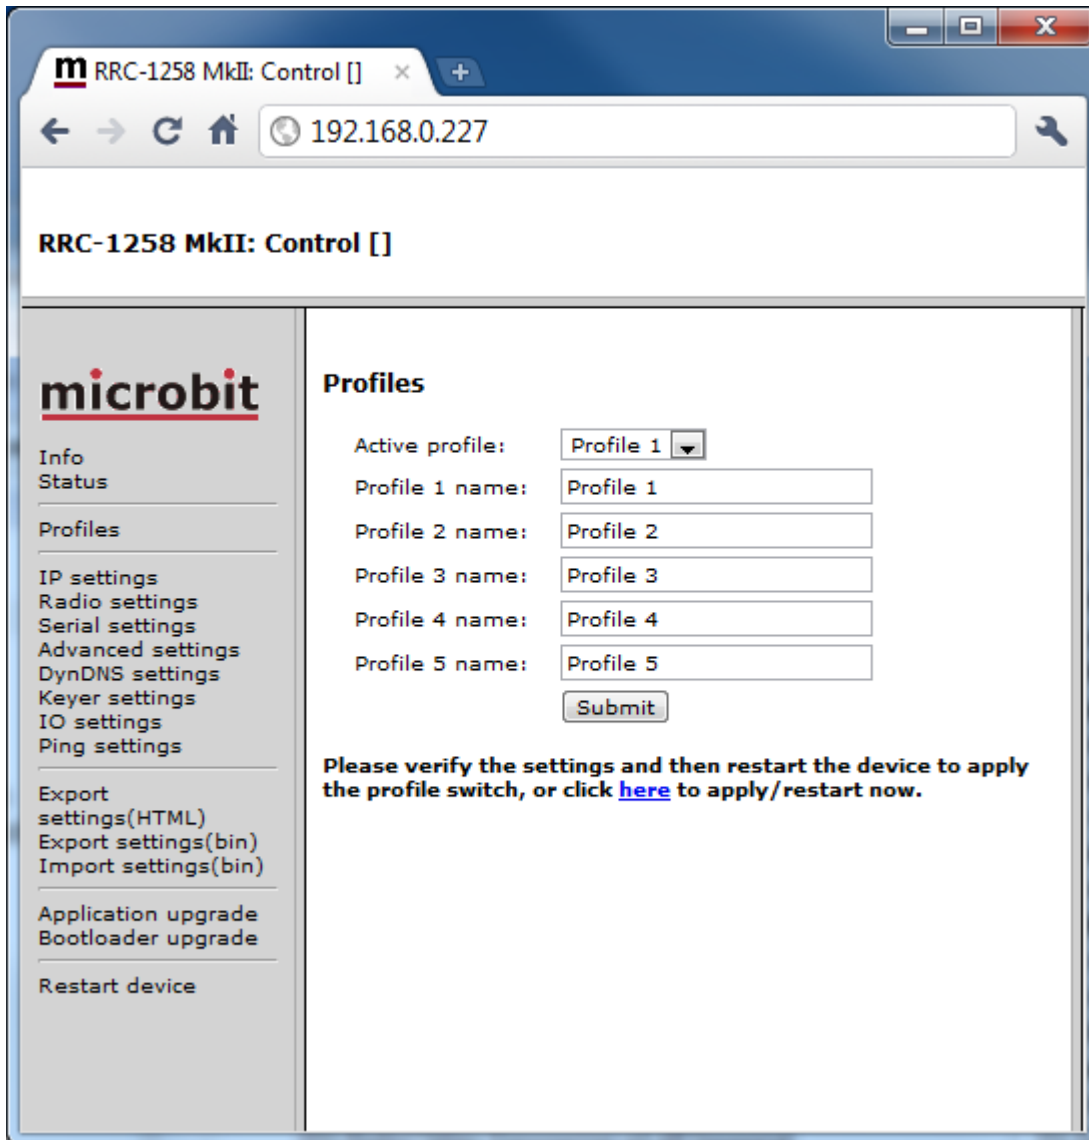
m RRC-1258 MkII: Control [] ×

192.168.0.227

RRC-1258 MkII: Control []

microbit

Info
Status

Profiles

IP settings
Radio settings
Serial settings
Advanced settings
DynDNS settings
Keyer settings
IO settings
Ping settings

Export settings(HTML)
Export settings(bin)
Import settings(bin)

Application upgrade
Bootloader upgrade

Restart device

Profiles

| | |
|---|---|
| Active profile: | Profile 1 |
| Profile 1 name: | Profile 1 |
| Profile 2 name: | Profile 2 |
| Profile 3 name: | Profile 3 |
| Profile 4 name: | Profile 4 |
| Profile 5 name: | Profile 5 |

Submit

Please verify the settings and then restart the device to apply the profile switch, or click here to apply/restart now.